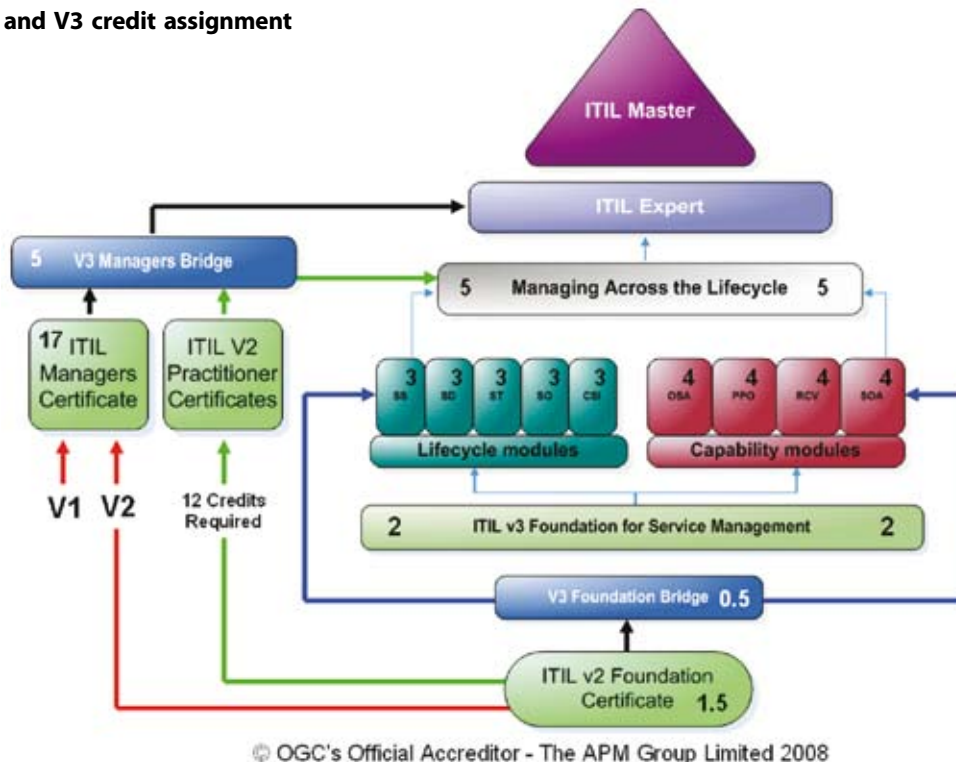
and V3 credit assignment

ITIL Master

ITIL Expert

5 V3 Managers Bridge

5 Managing Across the Lifecycle 5

17 ITIL Managers Certificate

ITIL V2 Practitioner Certificates

3 SS 3 SD 3 ST 3 SO 3 CSI

Lifecycle modules

4 OSA 4 PPO 4 RCV 4 SOA

Capability modules

V1 V2

12 Credits Required

2 ITIL v3 Foundation for Service Management 2

V3 Foundation Bridge 0.5

ITIL v2 Foundation Certificate 1.5

© OGC's Official Accreditor - The APM Group Limited 2008